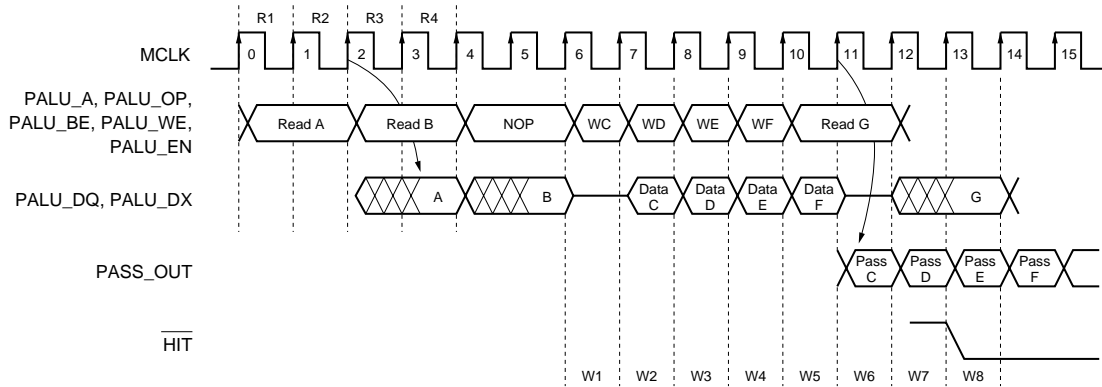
R1 R2 R3 R4

MCLK

0 1 2 3 4 5 6 7 8 9 10 11 12 13 14 15

PALU_A, PALU_OP, PALU_BE, PALU_WE, PALU_EN

Read A | Read B | NOP | WC | WD | WE | WF | Read G

PALU_DQ, PALU_DX

A | B | Data C | Data D | Data E | Data F | G

PASS_OUT

Pass C | Pass D | Pass E | Pass F

$\overline{HIT}$

W1 W2 W3 W4 W5 W6 W7 W8